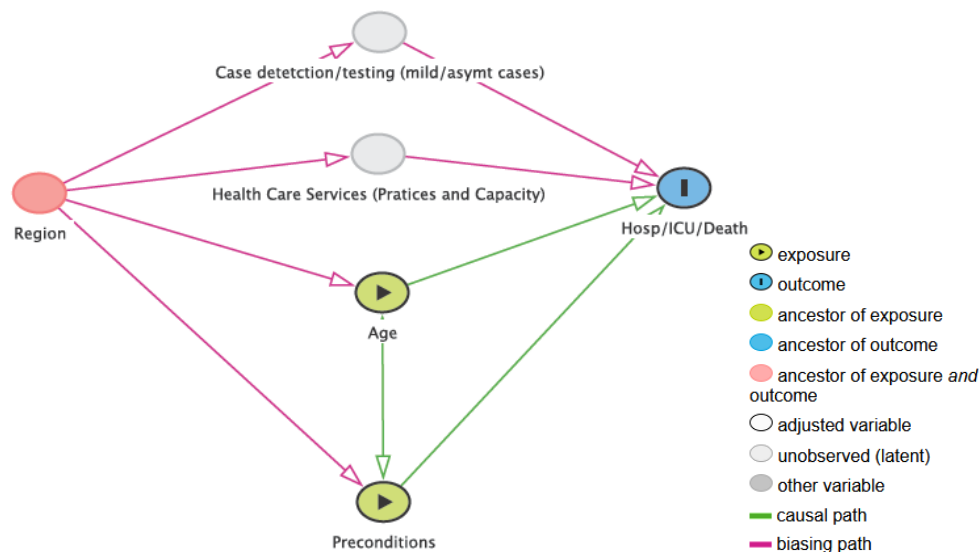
Case detetction/testing (mild/asymt cases)

Health Care Services (Pratices and Capacity)

Region

Hosp/ICU/Death

Age

Preconditions

exposure

outcome

ancestor of exposure

ancestor of outcome

ancestor of exposure *and* outcome

adjusted variable

unobserved (latent)

other variable

causal path

biasing path